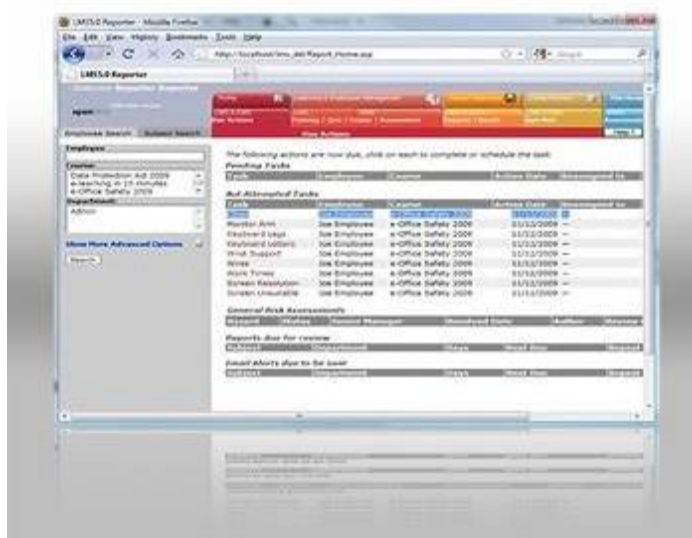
LMS5.0 Reporter - Mozilla Firefox

File Edit View History Bookmarks Tools Help

http://localhost/lms_dit/Report_Home.asp

LMS5.0 Reporter

Employee Search | Subject Search

Employee

Course

Data Protection Act 2009
e-learning in 15 minutes
e-Office Safety 2009

Department

Admin

Show More Advanced Options

Search

View Actions

The following actions are now due, click on each to complete or schedule the task.

Pending Tasks

| Task | Employee | Course | Action Date | Reassigned to |
|---|---|---|---|---|

Not Attempted Tasks

| Task | Employee | Course | Action Date | Reassigned to |
|---|---|---|---|---|
| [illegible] | Joe Employee | e-Office Safety 2009 | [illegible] | |
| Monitor Arm | Joe Employee | e-Office Safety 2009 | 11/12/2009 | -- |
| Keyboard Legs | Joe Employee | e-Office Safety 2009 | 11/12/2009 | -- |
| Keyboard Letters | Joe Employee | e-Office Safety 2009 | 11/12/2009 | -- |
| Wrist Support | Joe Employee | e-Office Safety 2009 | 11/12/2009 | -- |
| Noise | Joe Employee | e-Office Safety 2009 | 11/12/2009 | -- |
| Work Times | Joe Employee | e-Office Safety 2009 | 11/12/2009 | -- |
| Screen Resolution | Joe Employee | e-Office Safety 2009 | 11/12/2009 | -- |
| Screen Unsuitable | Joe Employee | e-Office Safety 2009 | 11/12/2009 | -- |

General Risk Assessments

| Hazard | Status | Owner Manager | Resolved Date | Author | Review |
|---|---|---|---|---|---|

Reports due for review

| Subject | Department | Days | Next Due | Request |
|---|---|---|---|---|

Email Alerts due to be sent

| Subject | Department | Days | Next Due | Request |
|---|---|---|---|---|